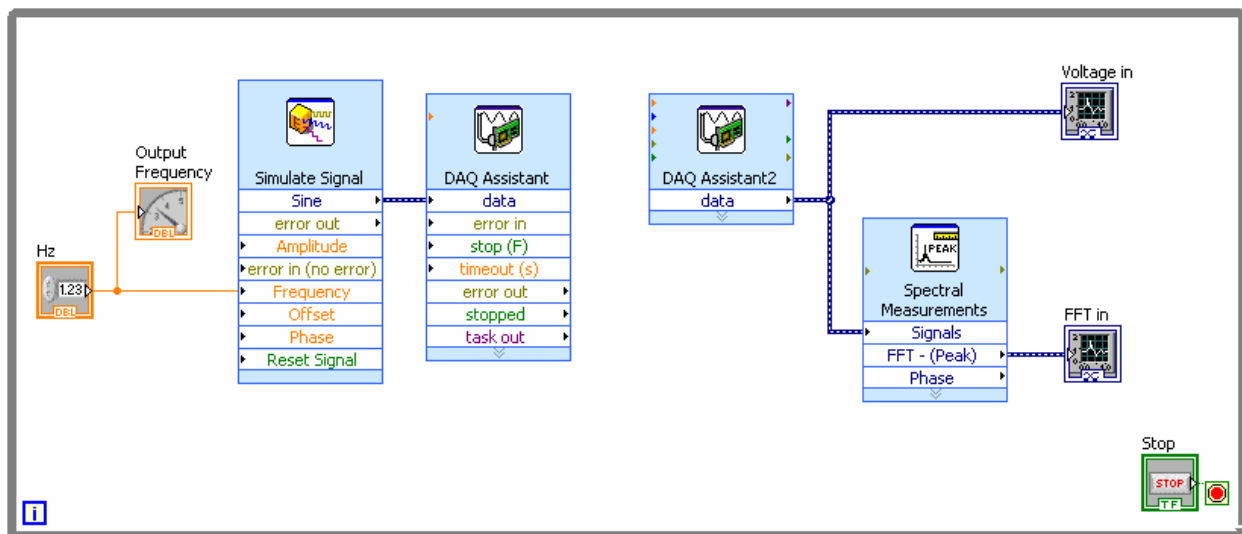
Voltage in

Output Frequency

DBL

Simulate Signal
Sine
error out
Amplitude
error in (no error)
Frequency
Offset
Phase
Reset Signal

DAQ Assistant
data
error in
stop (F)
timeout (s)
error out
stopped
task out

DAQ Assistant2
data

Hz
1.23
DBL

PEAK
Spectral Measurements
Signals
FFT - (Peak)
Phase

FFT in

Stop
STOP
TF

i